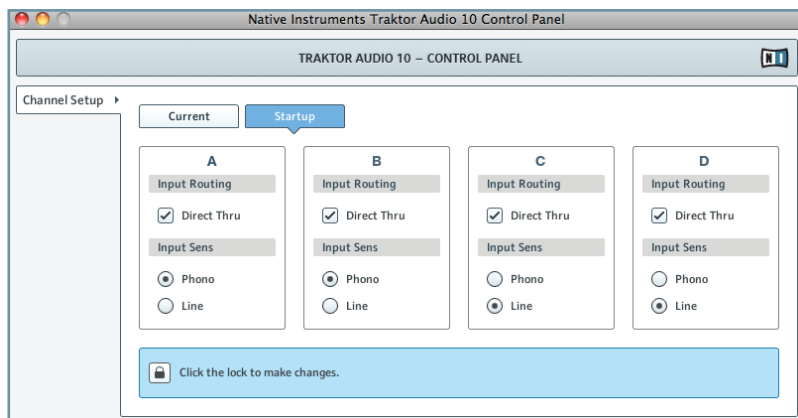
Native Instruments Traktor Audio 10 Control Panel

TRAKTOR AUDIO 10 – CONTROL PANEL

N I

Channel Setup

Current

Startup

A
Input Routing
Direct Thru
Input Sens
Phono
Line

B
Input Routing
Direct Thru
Input Sens
Phono
Line

C
Input Routing
Direct Thru
Input Sens
Phono
Line

D
Input Routing
Direct Thru
Input Sens
Phono
Line

Click the lock to make changes.